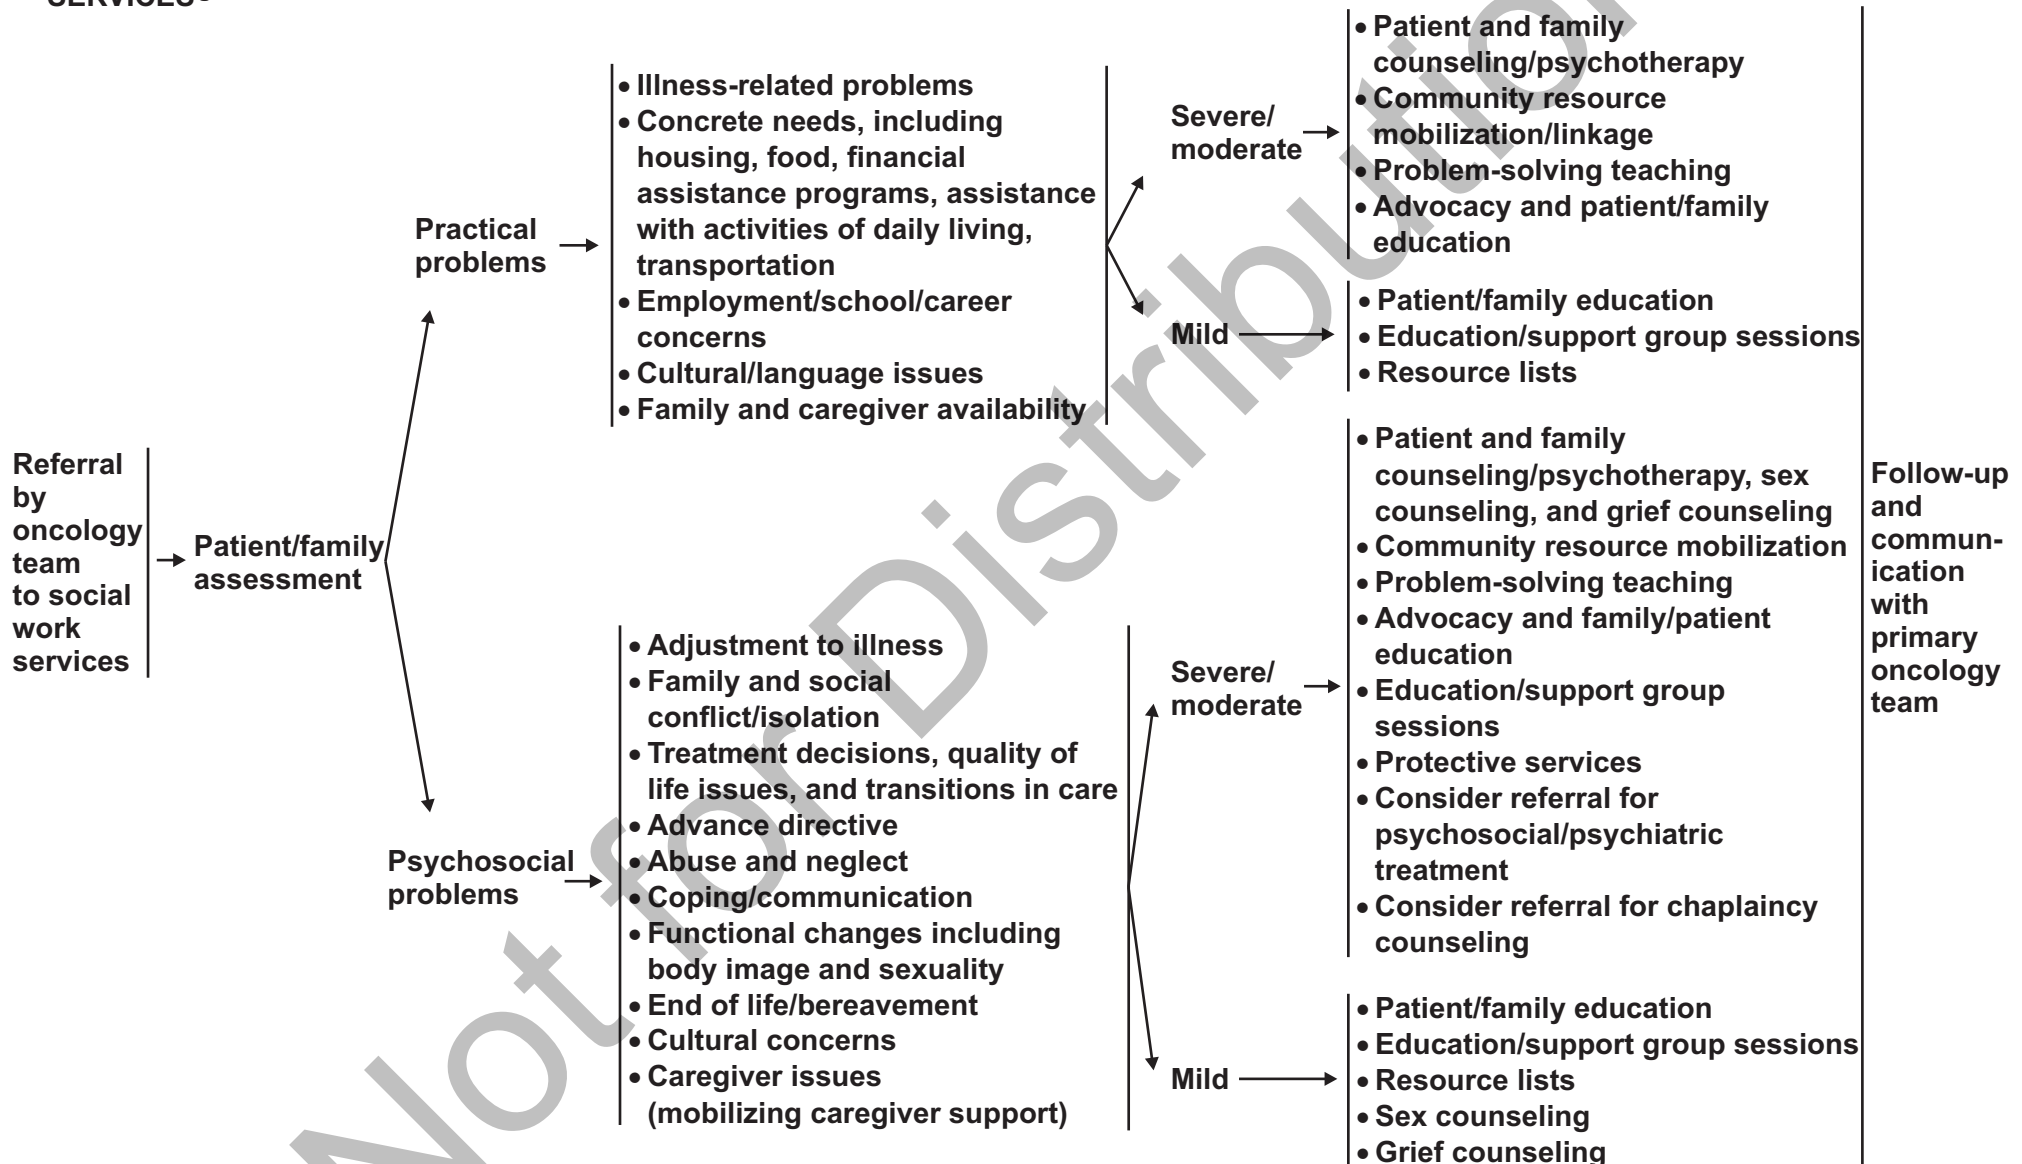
SERVICES

Referral by oncology team to social work services

Patient/family assessment

Practical problems

• Illness-related problems
• Concrete needs, including housing, food, financial assistance programs, assistance with activities of daily living, transportation
• Employment/school/career concerns
• Cultural/language issues
• Family and caregiver availability

Severe/ moderate

• Patient and family counseling/psychotherapy
• Community resource mobilization/linkage
• Problem-solving teaching
• Advocacy and patient/family education

Mild

• Patient/family education
• Education/support group sessions
• Resource lists

Psychosocial problems

• Adjustment to illness
• Family and social conflict/isolation
• Treatment decisions, quality of life issues, and transitions in care
• Advance directive
• Abuse and neglect
• Coping/communication
• Functional changes including body image and sexuality
• End of life/bereavement
• Cultural concerns
• Caregiver issues (mobilizing caregiver support)

Severe/ moderate

• Patient and family counseling/psychotherapy, sex counseling, and grief counseling
• Community resource mobilization
• Problem-solving teaching
• Advocacy and family/patient education
• Education/support group sessions
• Protective services
• Consider referral for psychosocial/psychiatric treatment
• Consider referral for chaplaincy counseling

Mild

• Patient/family education
• Education/support group sessions
• Resource lists
• Sex counseling
• Grief counseling

Follow-up and communication with primary oncology team

Not for Distribution